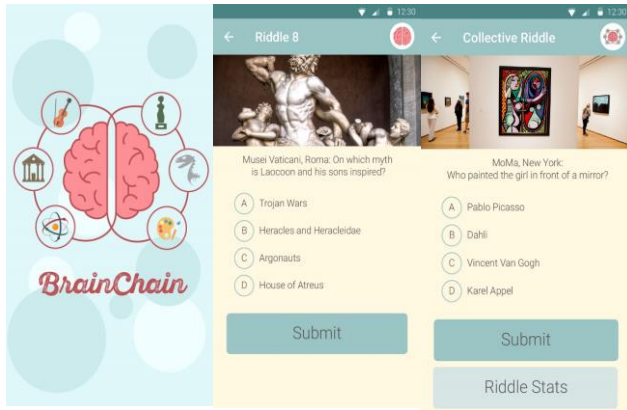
BrainChain

12:30
Riddle 8
Musei Vaticani, Roma: On which myth is Laocoon and his sons inspired?
A Trojan Wars
B Heracles and Heracleidae
C Argonauts
D House of Atreus
Submit

12:30
Collective Riddle
MoMa, New York: Who painted the girl in front of a mirror?
A Pablo Picasso
B Dahli
C Vincent Van Gogh
D Karel Appel
Submit
Riddle Stats